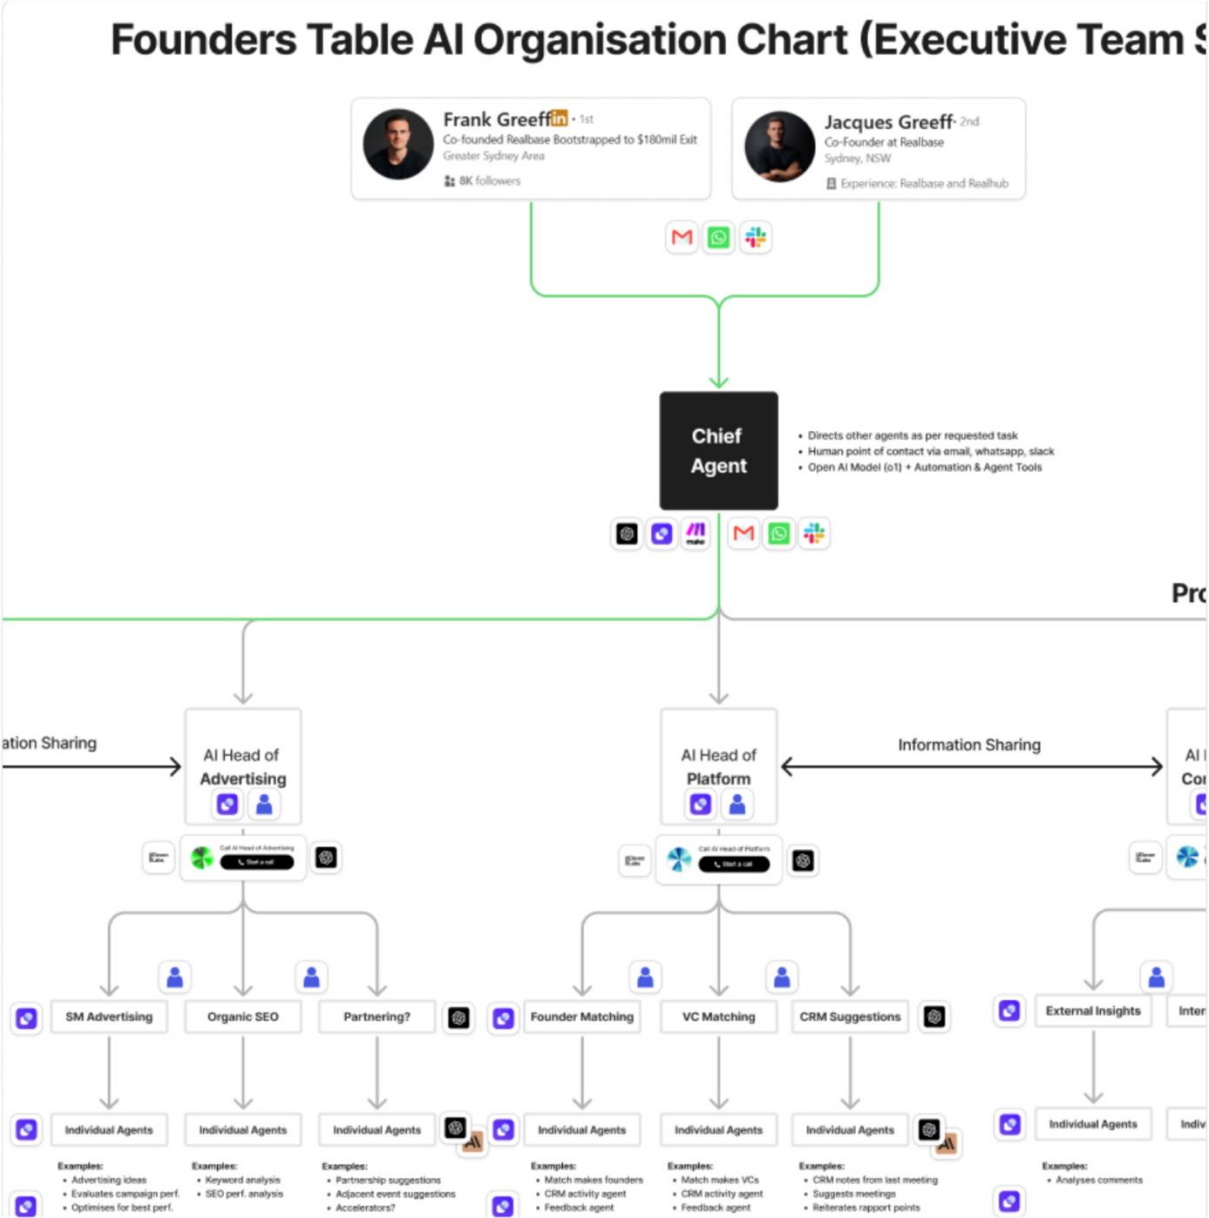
Founders Table AI Organisation Chart (Executive Team S

Frank Greeff in • 1st
Co-founded Realbase Bootstrapped to $180mil Exit
Greater Sydney Area
8K followers

Jacques Greeff • 2nd
Co-Founder at Realbase
Sydney, NSW
Experience: Realbase and Realhub

Chief Agent

• Directs other agents as per requested task
• Human point of contact via email, whatsapp, slack
• Open AI Model (o1) + Automation & Agent Tools

make

Pro

ation Sharing

AI Head of Advertising

Call AI Head of Advertising
Start a call

AI Head of Platform

Call AI Head of Platform
Start a call

Information Sharing

AI I
Cor

SM Advertising
Organic SEO
Partnering?
Founder Matching
VC Matching
CRM Suggestions
External Insights
Inter

Individual Agents
Individual Agents
Individual Agents
Individual Agents
Individual Agents
Individual Agents
Individual Agents
Indiv

Examples:
• Advertising ideas
• Evaluates campaign perf.
• Optimises for best perf.

Examples:
• Keyword analysis
• SEO perf. analysis

Examples:
• Partnership suggestions
• Adjacent event suggestions
• Accelerators?

Examples:
• Match makes founders
• CRM activity agent
• Feedback agent

Examples:
• Match makes VCs
• CRM activity agent
• Feedback agent

Examples:
• CRM notes from last meeting
• Suggests meetings
• Reiterates rapport points

Examples:
• Analyses comments